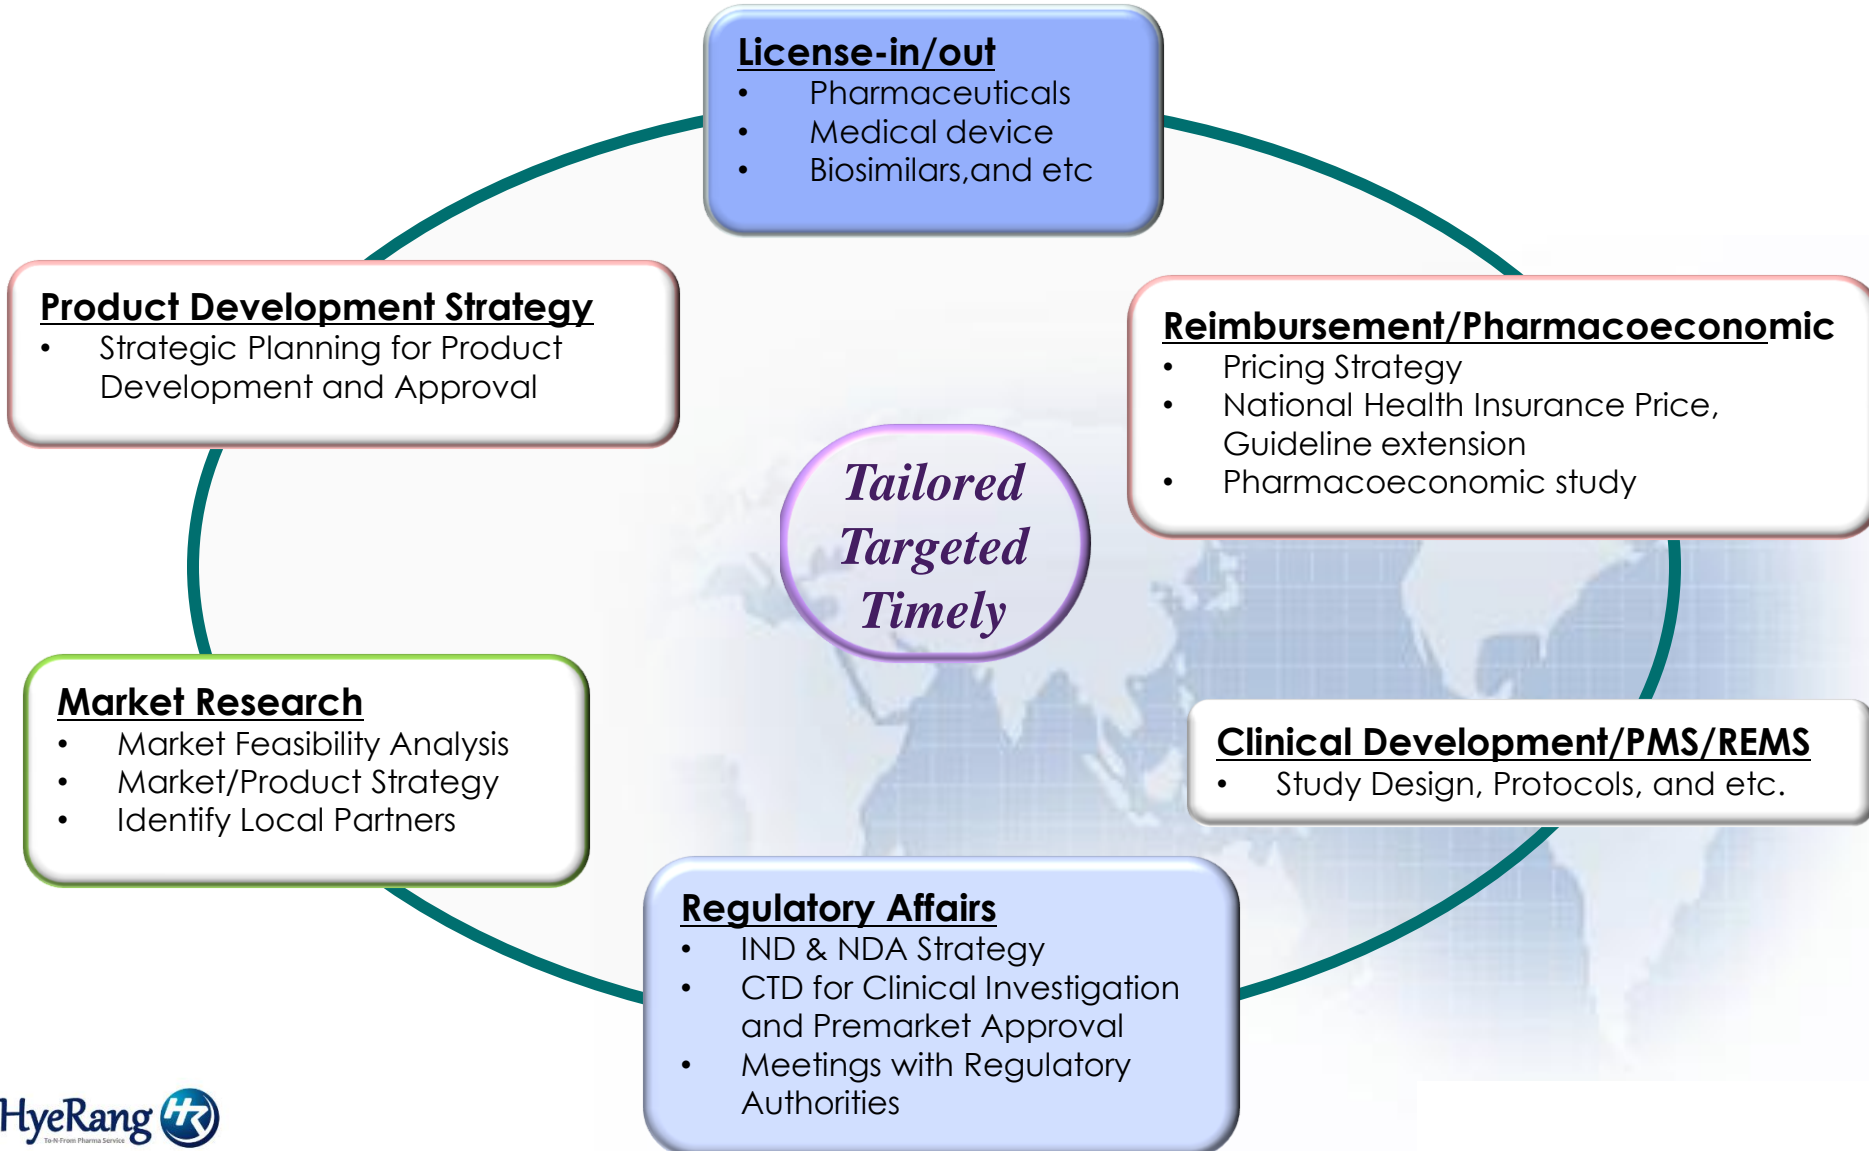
License-in/out
• Pharmaceuticals
• Medical device
• Biosimilars,and etc

Product Development Strategy
• Strategic Planning for Product Development and Approval

Reimbursement/Pharmacoeconomic
• Pricing Strategy
• National Health Insurance Price, Guideline extension
• Pharmacoeconomic study

Tailored
Targeted
Timely

Market Research
• Market Feasibility Analysis
• Market/Product Strategy
• Identify Local Partners

Clinical Development/PMS/REMS
• Study Design, Protocols, and etc.

Regulatory Affairs
• IND & NDA Strategy
• CTD for Clinical Investigation and Premarket Approval
• Meetings with Regulatory Authorities

HyeRang
To-N-From Pharma Service